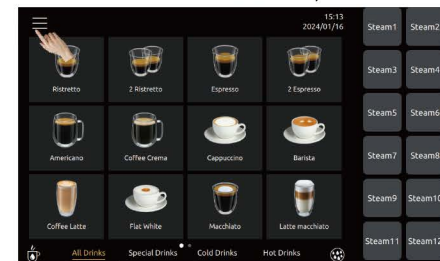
15:13
2024/01/16

Ristretto
2 Ristretto
Espresso
2 Espresso
Americano
Coffee Crema
Cappuccino
Barista
Coffee Latte
Flat White
Macchiato
Latte macchiato

All Drinks
Special Drinks
Cold Drinks
Hot Drinks

Steam1
Steam2
Steam3
Steam4
Steam5
Steam6
Steam7
Steam8
Steam9
Steam10
Steam11
Steam12